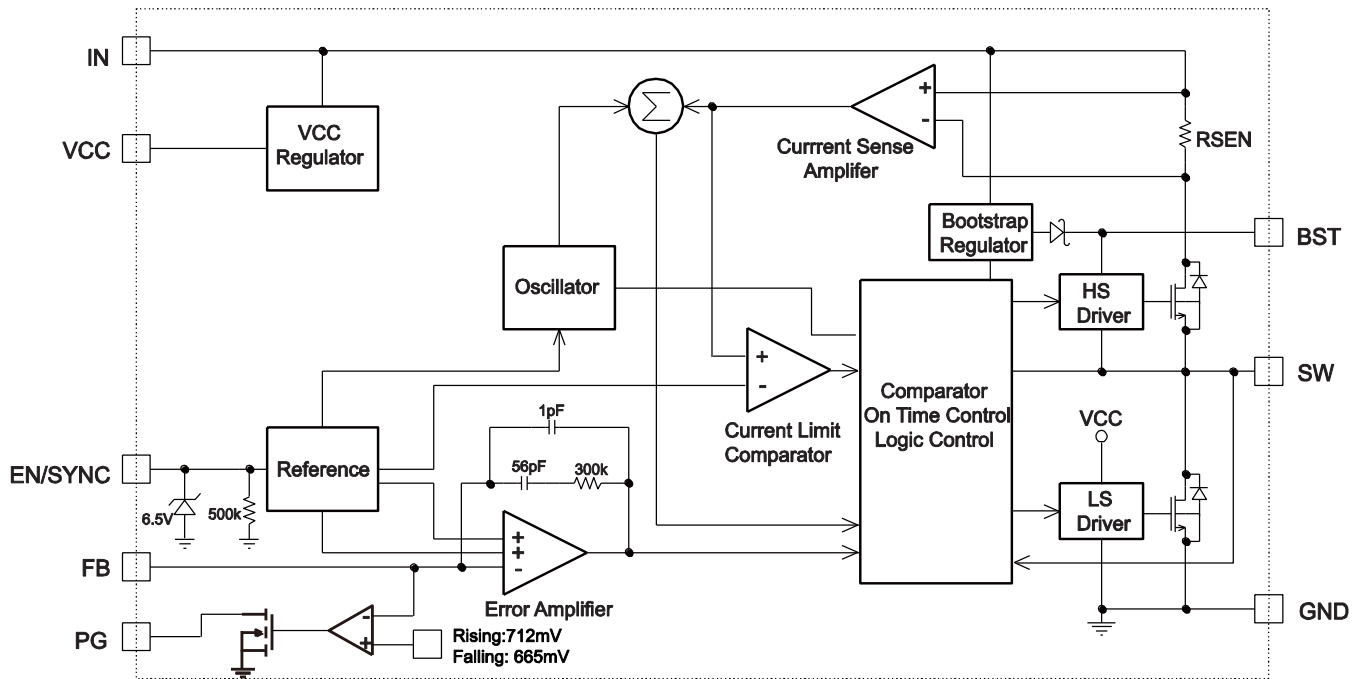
IN

VCC

VCC Regulator

Currrent Sense Amplifer

+

-

RSEN

Bootstrap Regulator

BST

Oscillator

HS Driver

+

-

Current Limit Comparator

Comparator On Time Control Logic Control

SW

1pF

56pF

300k

VCC

EN/SYNC

6.5V

500k

Reference

+

+

-

LS Driver

FB

Error Amplifier

GND

PG

-

+

Rising:712mV
Falling: 665mV